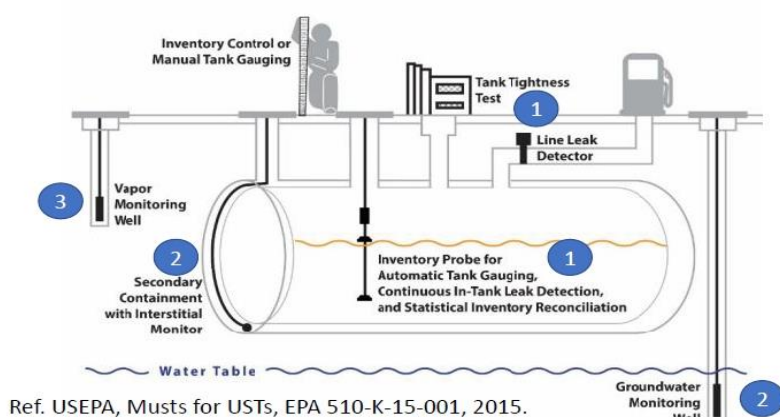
Inventory Control or Manual Tank Gauging

Tank Tightness Test

1

Line Leak Detector

3

Vapor Monitoring Well

2

Secondary Containment with Interstitial Monitor

Inventory Probe for Automatic Tank Gauging, Continuous In-Tank Leak Detection, and Statistical Inventory Reconciliation

1

Water Table

Ref. USEPA, Musts for USTs, EPA 510-K-15-001, 2015.

Groundwater Monitoring Well

2